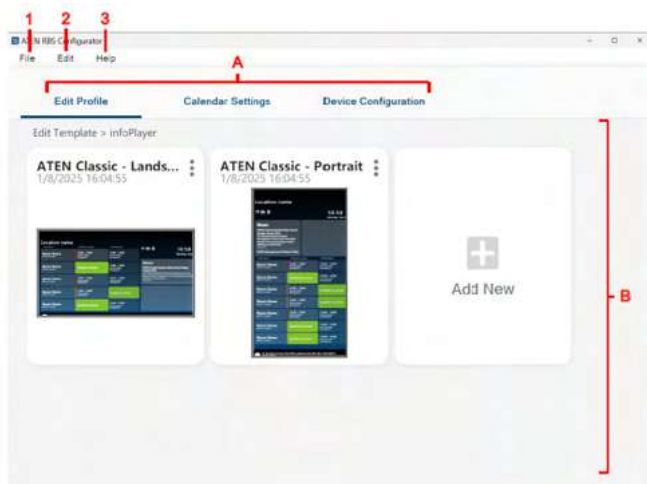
1 2 3
ATEN RBS Configurator
File Edit Help
A
Edit Profile Calendar Settings Device Configuration
Edit Template > infoPlayer
ATEN Classic - Lands...
1/8/2025 16:04:55
ATEN Classic - Portrait
1/8/2025 16:04:55
Add New
B